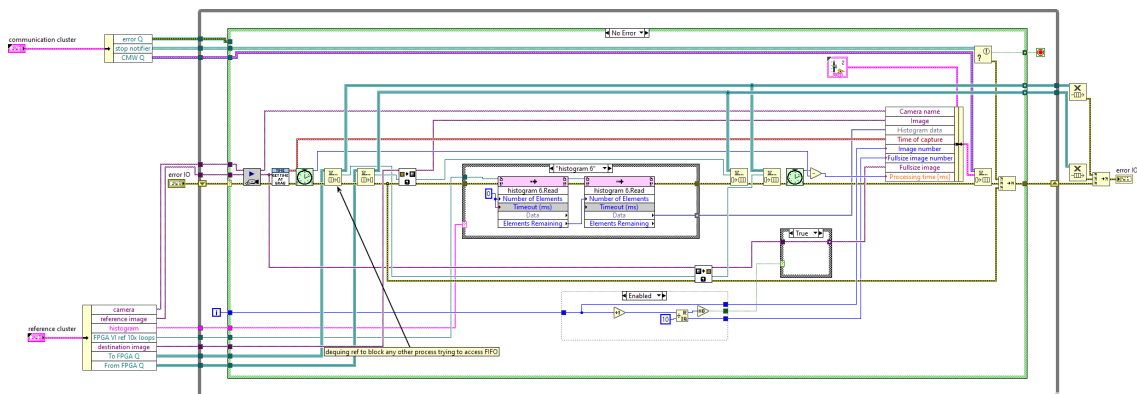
communication cluster
error Q
stop notifier
CMW Q
No Error
error IO
"histogram 6"
histogram 6.Read
Number of Elements
Timeout (ms)
Data
Elements Remaining
histogram 6.Read
Number of Elements
Timeout (ms)
Data
Elements Remaining
Camera name
Image
Histogram data
Time of capture
Image number
Fullsize image number
Fullsize image
Processing time (ms)
True
Enabled
10
error IO
reference cluster
camera
reference image
histogram
FPGA VI ref 10x loops
destination image
To FPGA Q
From FPGA Q
dequing ref to block any other process trying to access FIFO